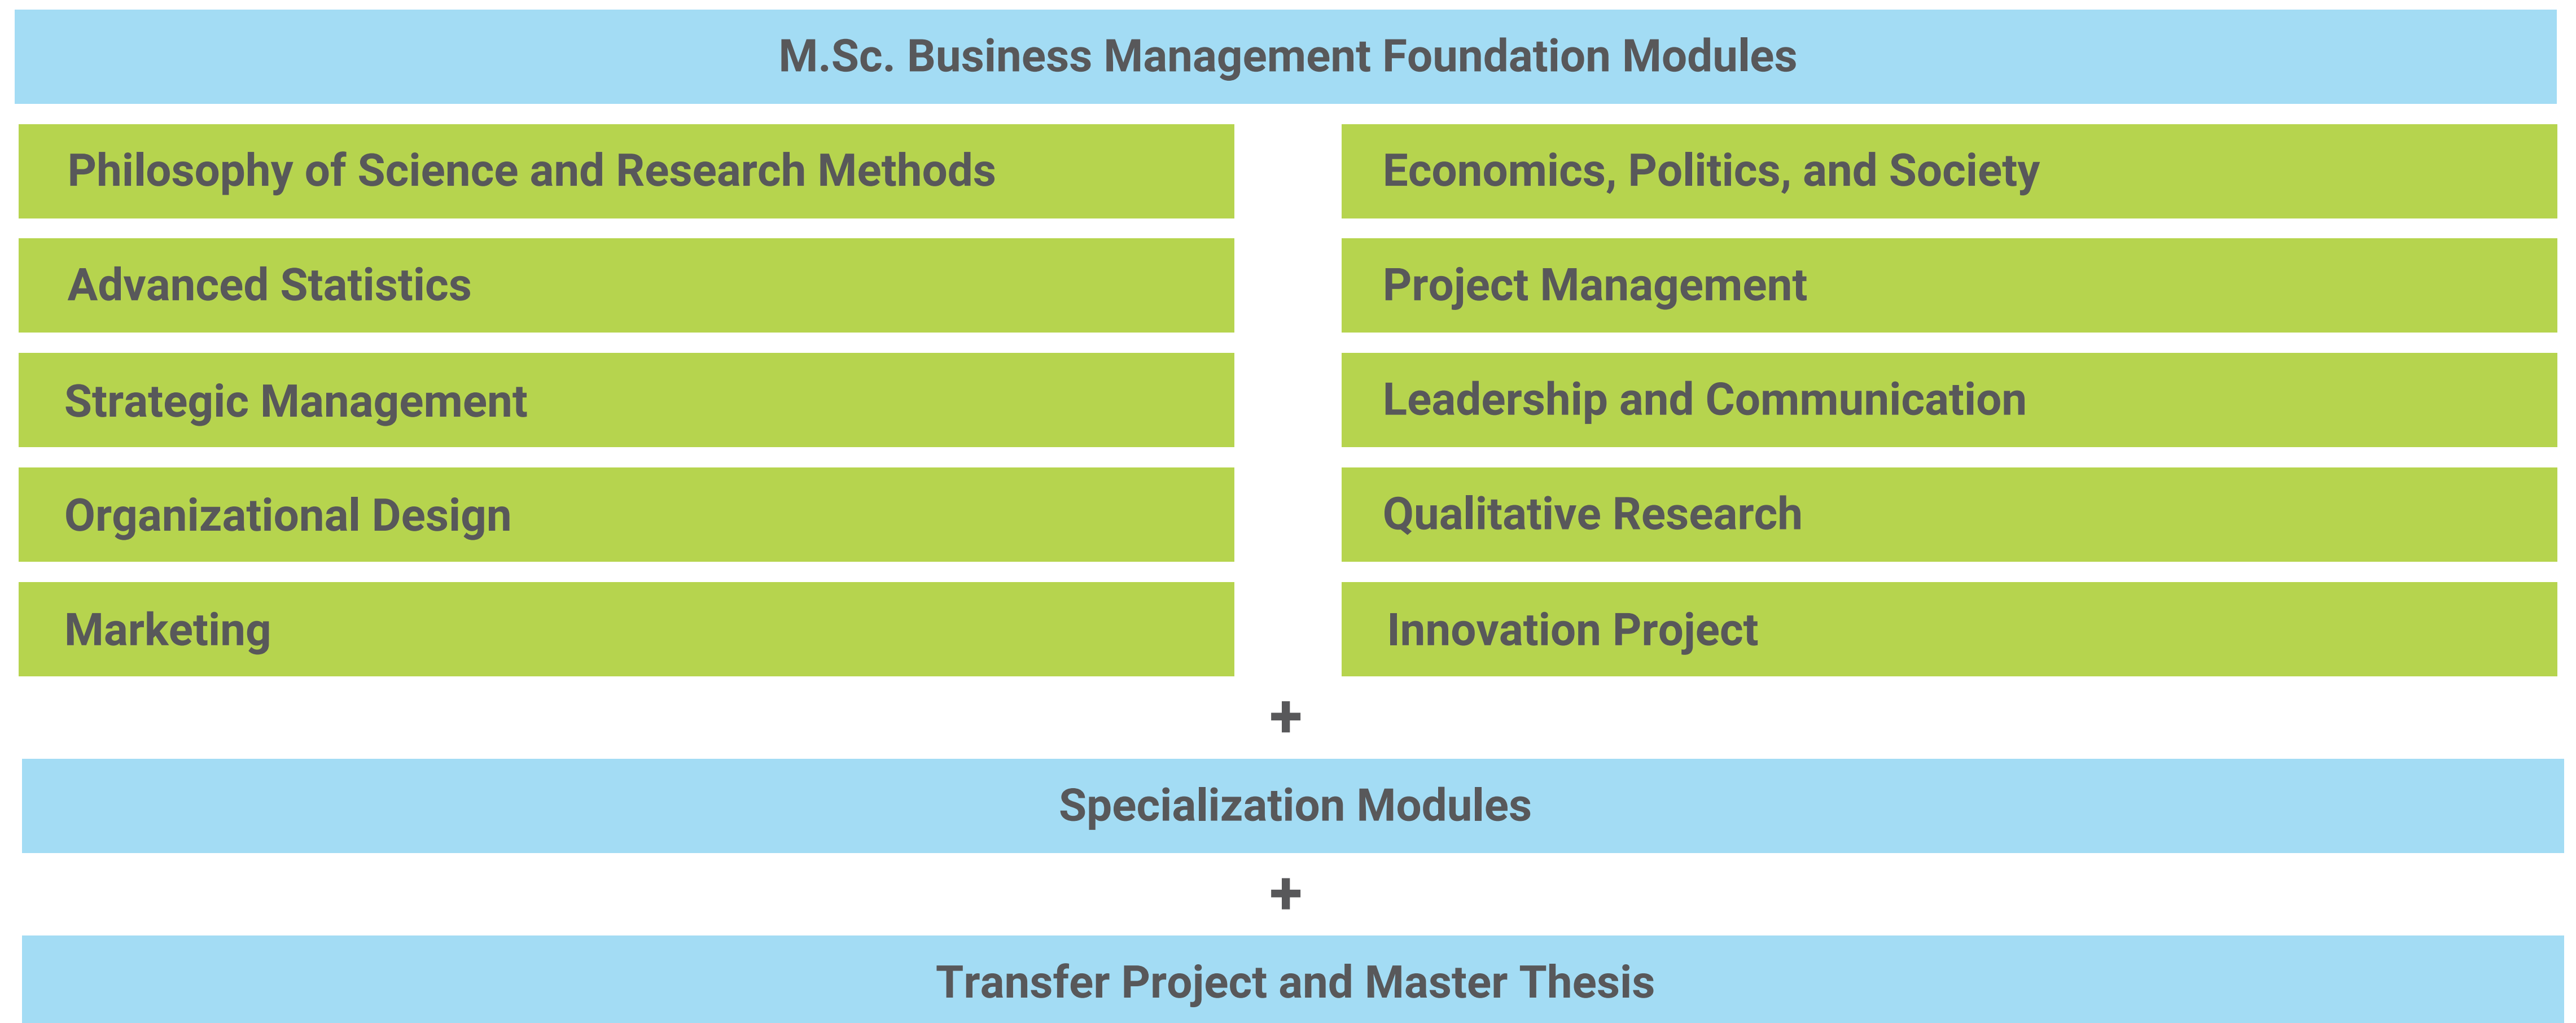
M.Sc. Business Management Foundation Modules

Philosophy of Science and Research Methods

Advanced Statistics

Strategic Management

Organizational Design

Marketing

Economics, Politics, and Society

Project Management

Leadership and Communication

Qualitative Research

Innovation Project

+

Specialization Modules

+

Transfer Project and Master Thesis